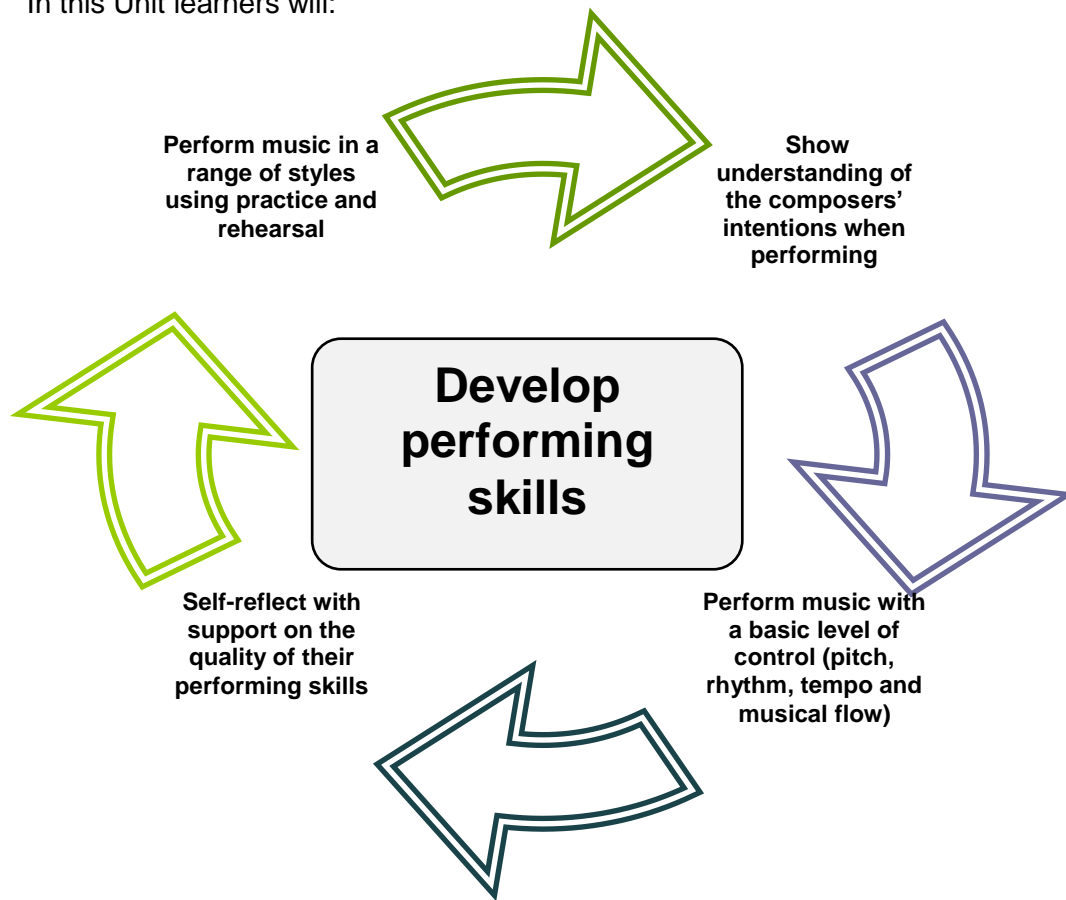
In this Unit learners will:

Perform music in a range of styles using practice and rehearsal

Show understanding of the composers' intentions when performing

Develop performing skills

Perform music with a basic level of control (pitch, rhythm, tempo and musical flow)

Self-reflect with support on the quality of their performing skills